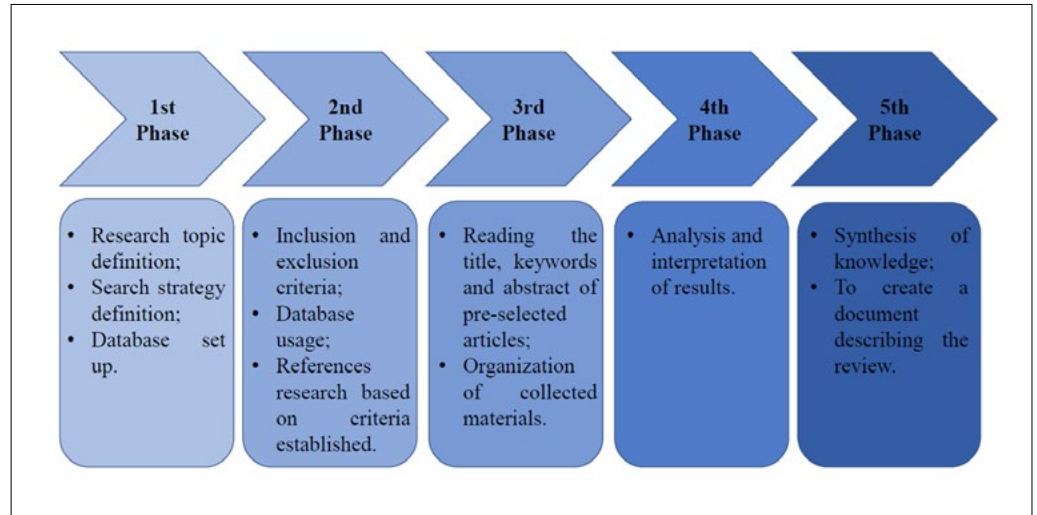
1st Phase

2nd Phase

3rd Phase

4th Phase

5th Phase

- Research topic definition;
- Search strategy definition;
- Database set up.

- Inclusion and exclusion criteria;
- Database usage;
- References research based on criteria established.

- Reading the title, keywords and abstract of pre-selected articles;
- Organization of collected materials.

- Analysis and interpretation of results.

- Synthesis of knowledge;
- To create a document describing the review.